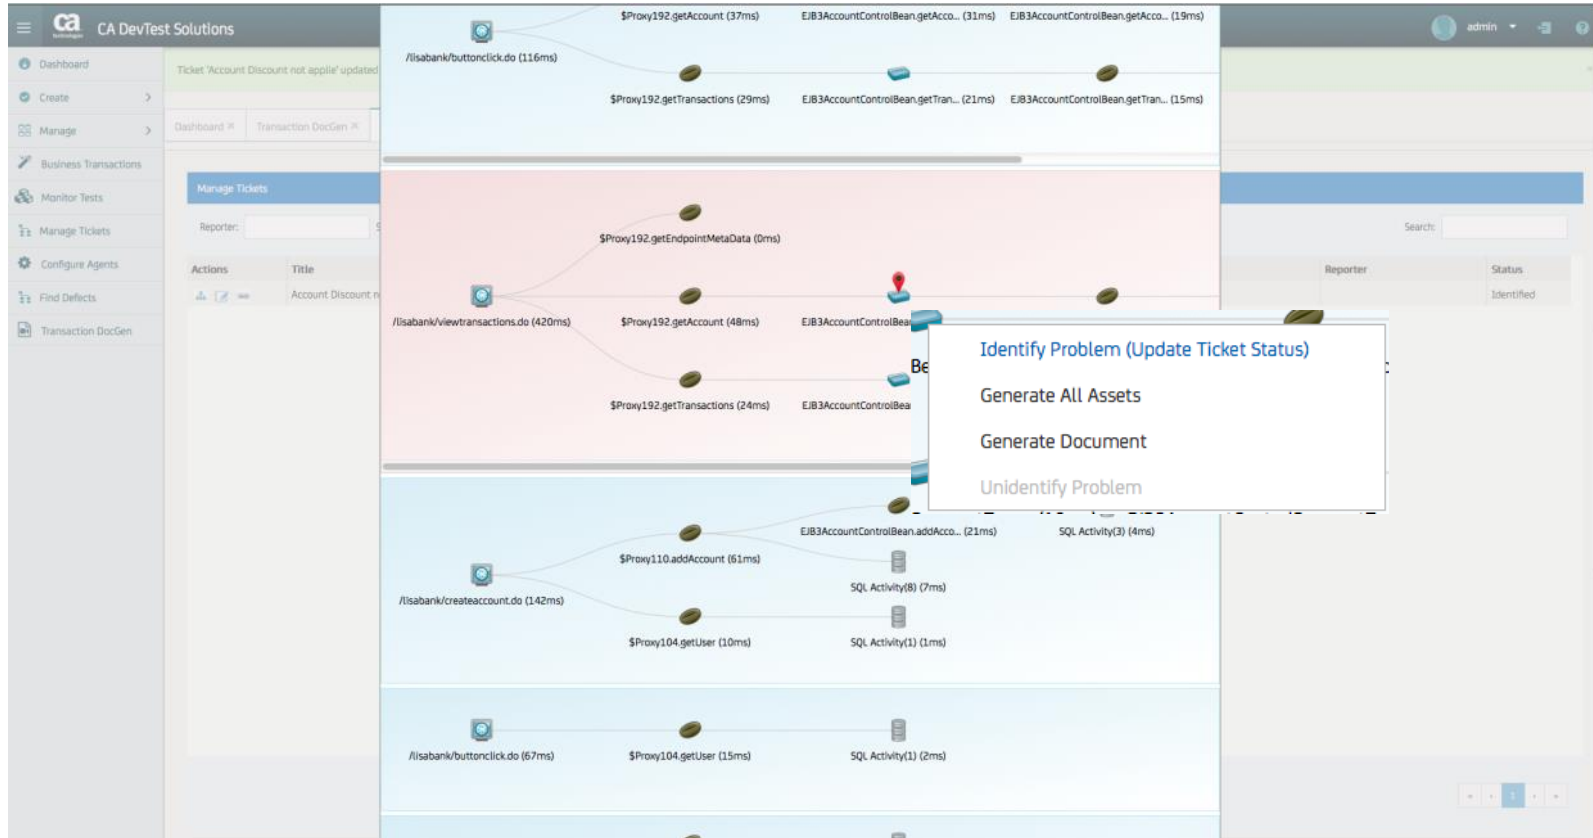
CA DevTest Solutions

admin

Dashboard
Create
Manage
Business Transactions
Monitor Tests
Manage Tickets
Configure Agents
Find Defects
Transaction DocGen

Ticket 'Account Discount not applie' updated

Dashboard
Transaction DocGen

Manage Tickets

Reporter:

Search:

Actions
Title
Account Discount n

Reporter
Status
Identified

$Proxy192.getAccount (37ms)
EJB3AccountControlBean.getAcco... (31ms)
EJB3AccountControlBean.getAcco... (19ms)
/lisabank/buttonclick.do (116ms)
$Proxy192.getTransactions (29ms)
EJB3AccountControlBean.getTran... (21ms)
EJB3AccountControlBean.getTran... (15ms)

$Proxy192.getEndpointMetaData (0ms)
/lisabank/viewtransactions.do (420ms)
$Proxy192.getAccount (48ms)
EJB3AccountControlBea
Be
$Proxy192.getTransactions (24ms)
EJB3AccountControlBea

Identify Problem (Update Ticket Status)
Generate All Assets
Generate Document
Unidentify Problem

EJB3AccountControlBean.addAcco... (21ms)
SQL Activity(3) (4ms)
$Proxy110.addAccount (61ms)
/lisabank/createaccount.do (142ms)
SQL Activity(8) (7ms)
$Proxy104.getUser (10ms)
SQL Activity(1) (1ms)

/lisabank/buttonclick.do (67ms)
$Proxy104.getUser (15ms)
SQL Activity(1) (2ms)